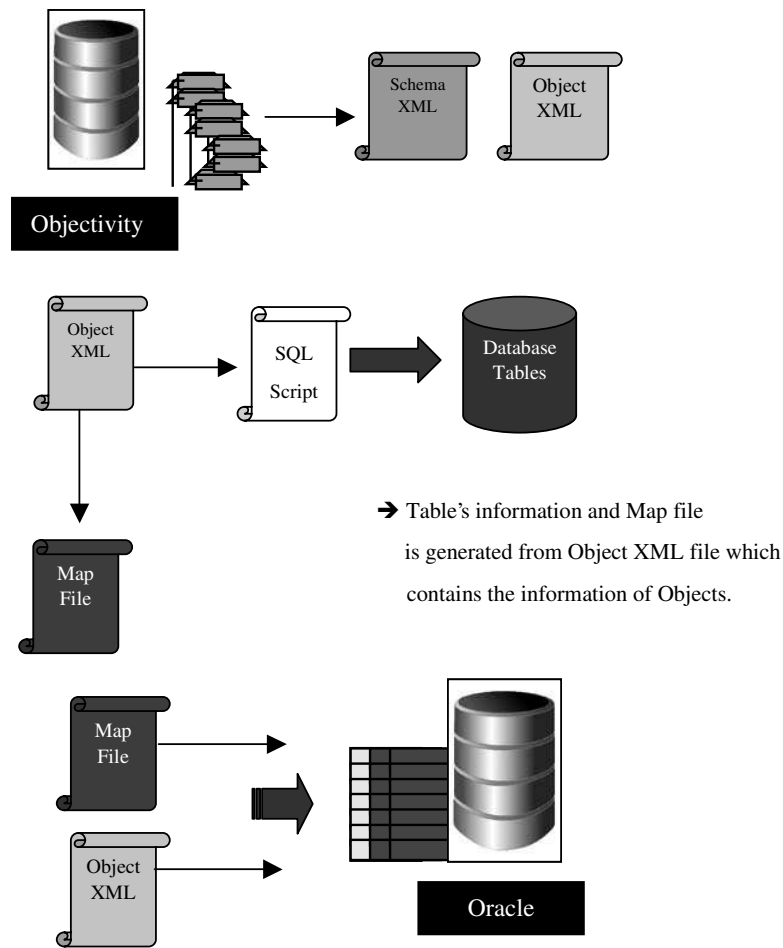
Schema XML

Object XML

Objectivity

Object XML

SQL Script

Database Tables

Map File

→ Table's information and Map file is generated from Object XML file which contains the information of Objects.

Map File

Object XML

Oracle